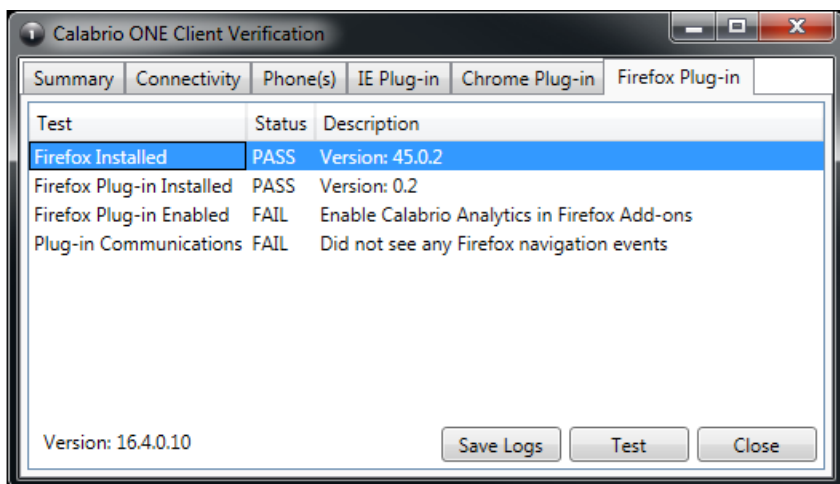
Calabrio ONE Client Verification

Summary | Connectivity | Phone(s) | IE Plug-in | Chrome Plug-in | Firefox Plug-in

| Test | Status | Description |
|---|---|---|
| Firefox Installed | PASS | Version: 45.0.2 |
| Firefox Plug-in Installed | PASS | Version: 0.2 |
| Firefox Plug-in Enabled | FAIL | Enable Calabrio Analytics in Firefox Add-ons |
| Plug-in Communications | FAIL | Did not see any Firefox navigation events |

Version: 16.4.0.10

Save Logs | Test | Close